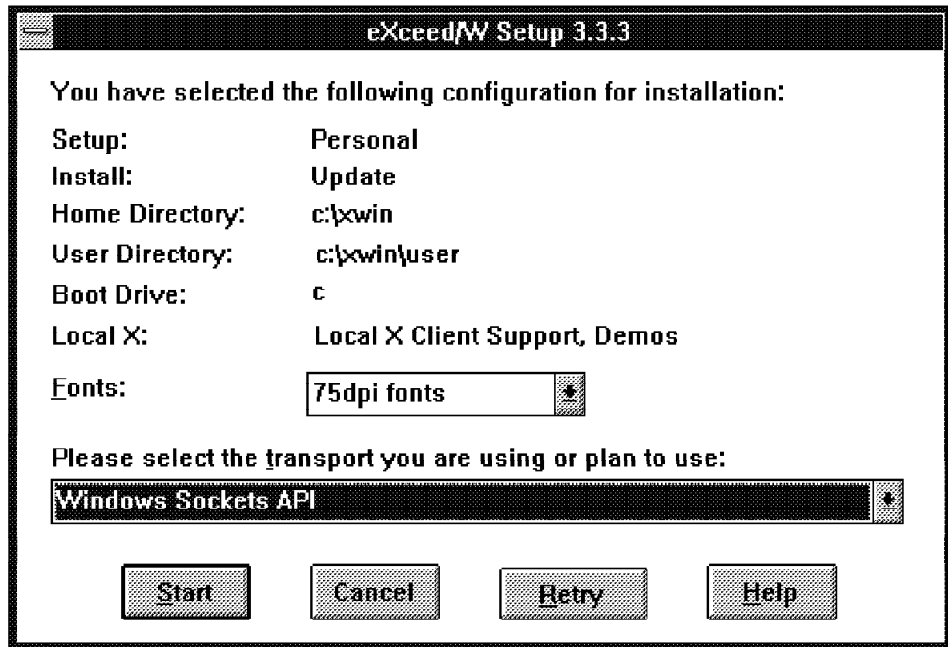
eXceed/W Setup 3.3.3

You have selected the following configuration for installation:

| | |
|---|---|
| Setup: | Personal |
| Install: | Update |
| Home Directory: | c:\xwin |
| User Directory: | c:\xwin\user |
| Boot Drive: | c |
| Local X: | Local X Client Support, Demos |
| Fonts: | 75dpi fonts |

Please select the transport you are using or plan to use:

Windows Sockets API

Start Cancel Retry Help